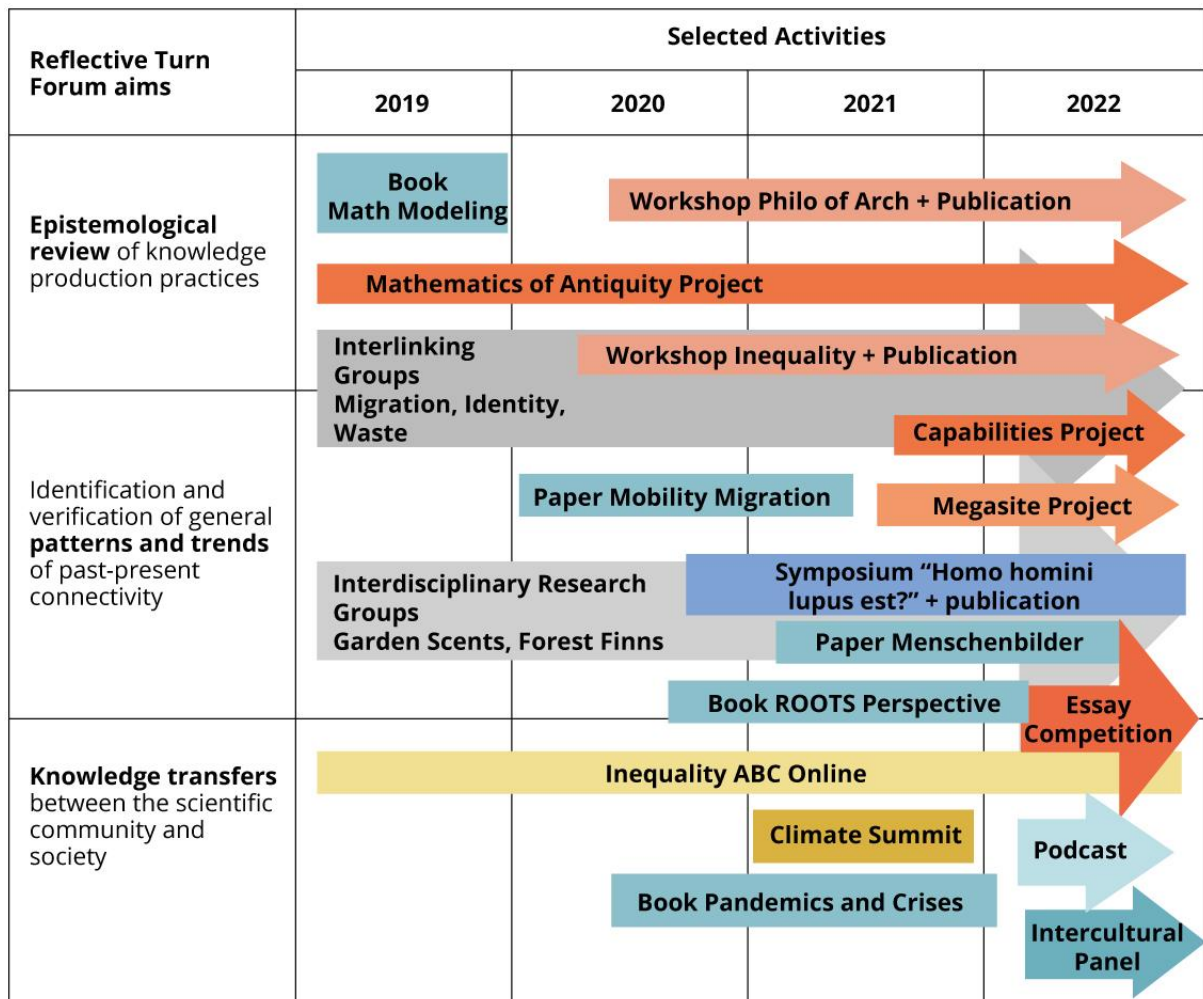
Reflective Turn Forum aims

Selected Activities

2019

2020

2021

2022

**Epistemological review** of knowledge production practices

Book Math Modeling

Workshop Philo of Arch + Publication

Mathematics of Antiquity Project

Interlinking Groups Migration, Identity, Waste

Workshop Inequality + Publication

Capabilities Project

Identification and verification of general **patterns and trends** of past-present connectivity

Paper Mobility Migration

Megasite Project

Interdisciplinary Research Groups Garden Scents, Forest Finns

Symposium "Homo homini lupus est?" + publication

Paper Menschenbilder

Book ROOTS Perspective

Essay Competition

**Knowledge transfers** between the scientific community and society

Inequality ABC Online

Climate Summit

Podcast

Book Pandemics and Crises

Intercultural Panel